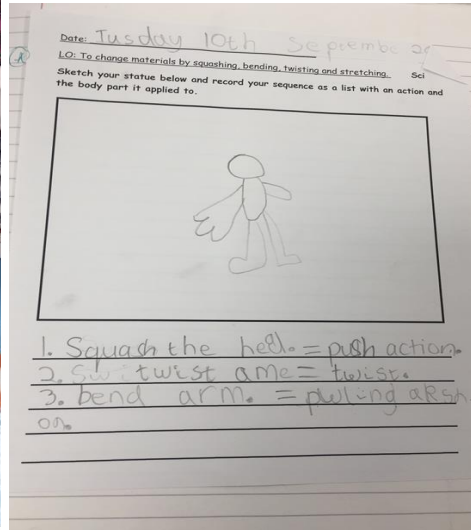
Date: Tusday 10th Sepembe
LO: To change materials by squashing, bending, twisting and stretching. Sci
Sketch your statue below and record your sequence as a list with an action and the body part it applied to.

1. Squash the hed. = push action.
2. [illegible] twist ame = twist.
3. bend arm. = pulling aRsh on.